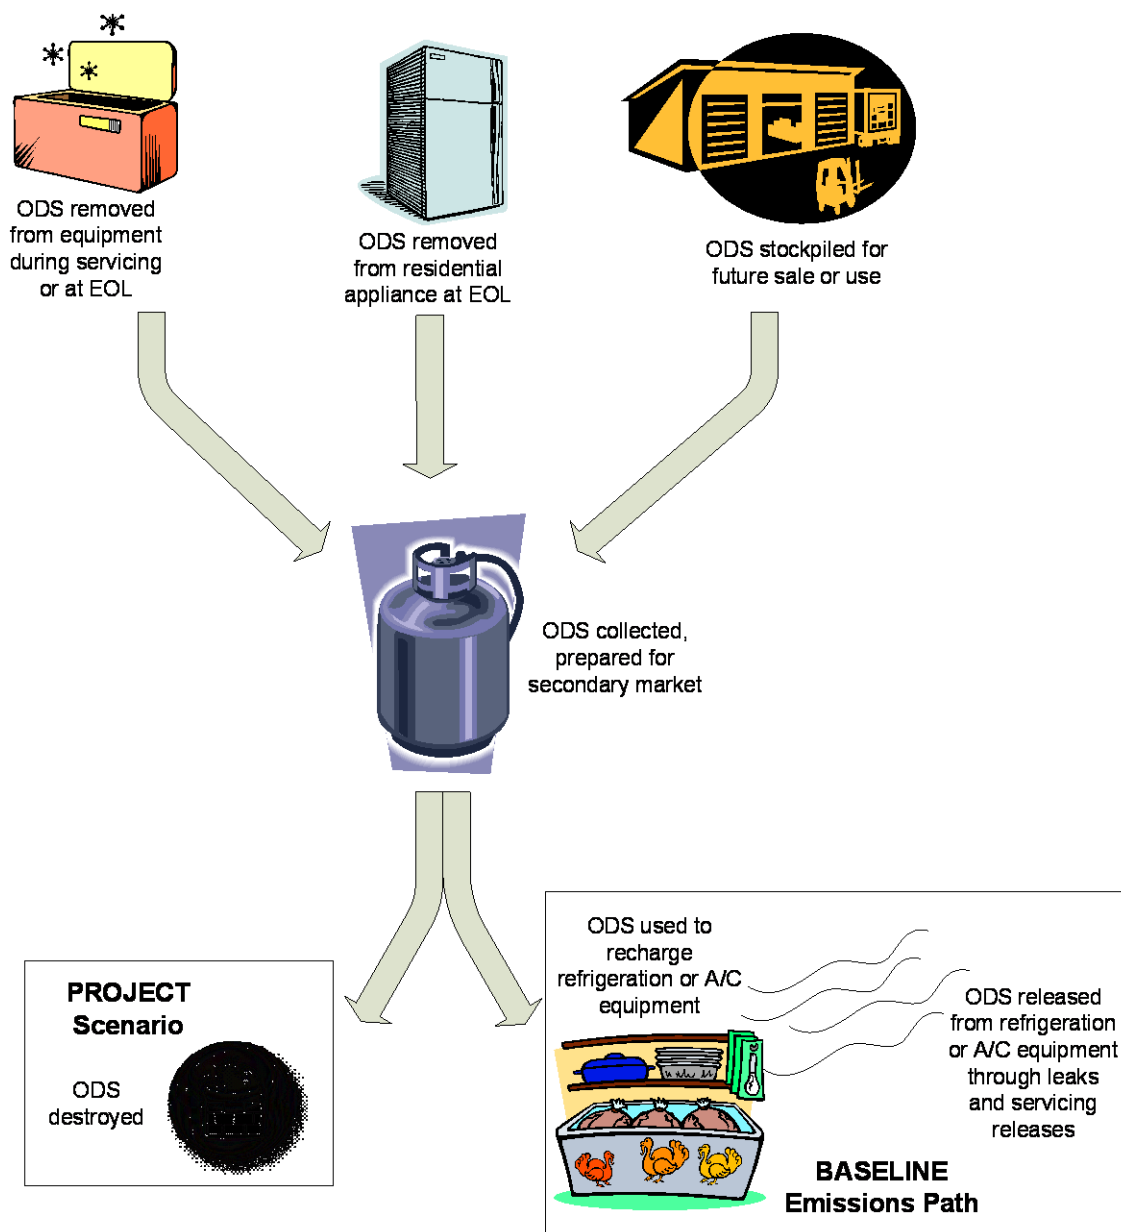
ODS removed from equipment during servicing or at EOL

ODS removed from residential appliance at EOL

ODS stockpiled for future sale or use

ODS collected, prepared for secondary market

PROJECT Scenario

ODS destroyed

ODS used to recharge refrigeration or A/C equipment

ODS released from refrigeration or A/C equipment through leaks and servicing releases

BASELINE Emissions Path